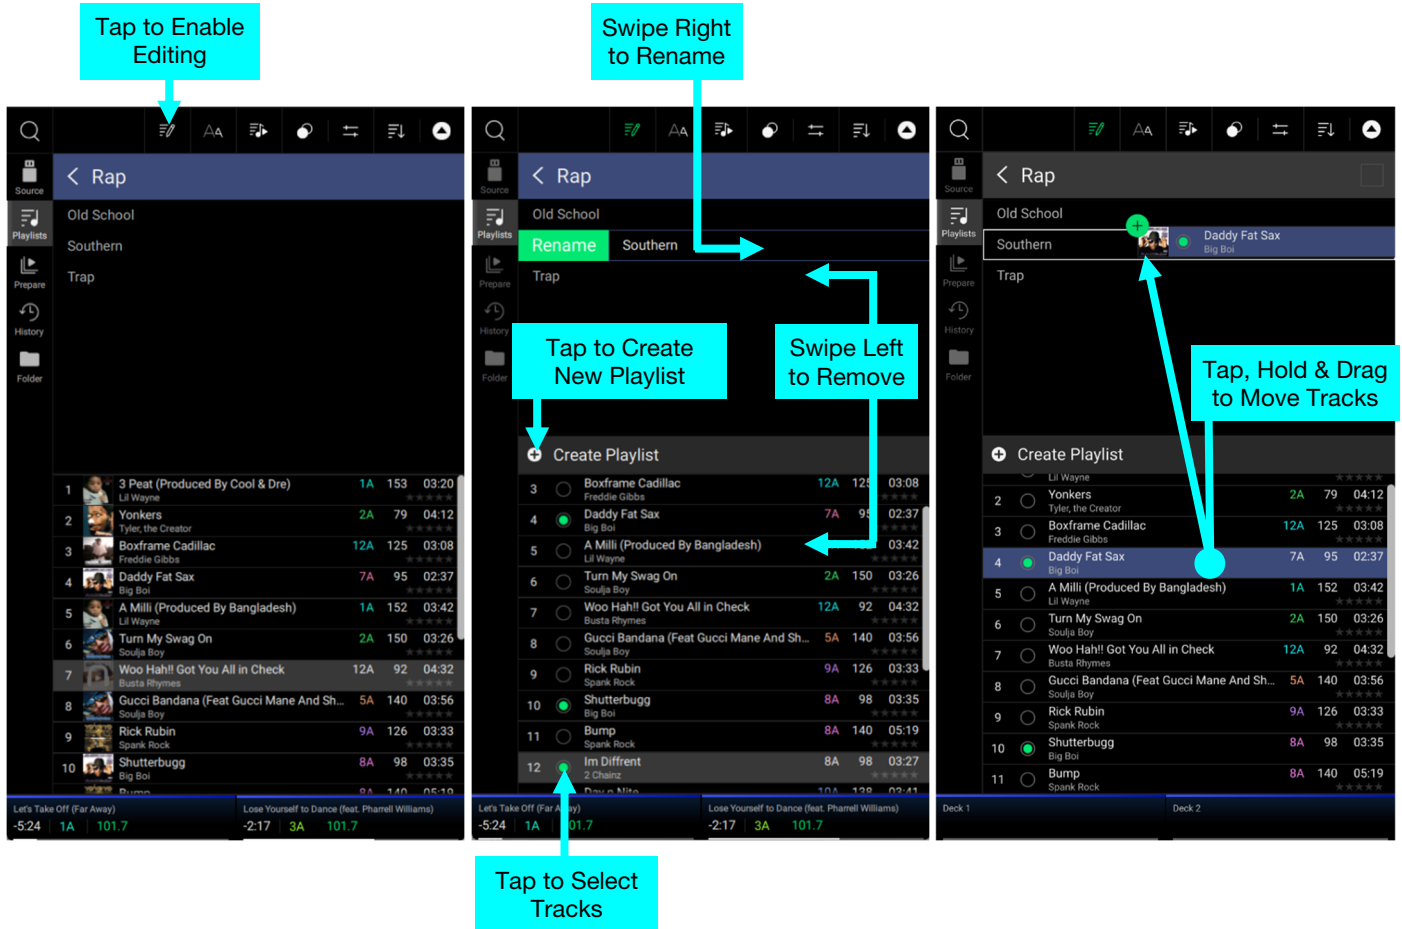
Tap to Enable Editing

Swipe Right to Rename

Source
Playlists
Prepare
History
Folder

Rap

Old School
Southern
Trap

| 1 | 3 Peat (Produced By Cool & Dre) Lil Wayne | 1A | 153 | 03:20 |
|---|---|---|---|---|
| 2 | Yonkers Tyler, the Creator | 2A | 79 | 04:12 |
| 3 | Boxframe Cadillac Freddie Gibbs | 12A | 125 | 03:08 |
| 4 | Daddy Fat Sax Big Boi | 7A | 95 | 02:37 |
| 5 | A Milli (Produced By Bangladesh) Lil Wayne | 1A | 152 | 03:42 |
| 6 | Turn My Swag On Soulja Boy | 2A | 150 | 03:26 |
| 7 | Woo Hah!! Got You All in Check Busta Rhymes | 12A | 92 | 04:32 |
| 8 | Gucci Bandana (Feat Gucci Mane And Sh... Soulja Boy | 5A | 140 | 03:56 |
| 9 | Rick Rubin Spank Rock | 9A | 126 | 03:33 |
| 10 | Shutterbugg Big Boi | 8A | 98 | 03:35 |

Let's Take Off (Far Away) -5:24 1A 101.7
Lose Yourself to Dance (feat. Pharrell Williams) -2:17 3A 101.7

Rap
Old School
Rename Southern
Trap

Tap to Create New Playlist

Swipe Left to Remove

Create Playlist

| 3 | Boxframe Cadillac Freddie Gibbs | 12A | 125 | 03:08 |
|---|---|---|---|---|
| 4 | Daddy Fat Sax Big Boi | 7A | 95 | 02:37 |
| 5 | A Milli (Produced By Bangladesh) Lil Wayne | | | 03:42 |
| 6 | Turn My Swag On Soulja Boy | 2A | 150 | 03:26 |
| 7 | Woo Hah!! Got You All in Check Busta Rhymes | 12A | 92 | 04:32 |
| 8 | Gucci Bandana (Feat Gucci Mane And Sh... Soulja Boy | 5A | 140 | 03:56 |
| 9 | Rick Rubin Spank Rock | 9A | 126 | 03:33 |
| 10 | Shutterbugg Big Boi | 8A | 98 | 03:35 |
| 11 | Bump Spank Rock | 8A | 140 | 05:19 |
| 12 | Im Diffrent 2 Chainz | 8A | 98 | 03:27 |

Let's Take Off (Far Away) -5:24 1A 101.7
Lose Yourself to Dance (feat. Pharrell Williams) -2:17 3A 101.7

Tap to Select Tracks

Rap
Old School
Southern
Daddy Fat Sax Big Boi
Trap

Tap, Hold & Drag to Move Tracks

Create Playlist

| 2 | Yonkers Tyler, the Creator | 2A | 79 | 04:12 |
|---|---|---|---|---|
| 3 | Boxframe Cadillac Freddie Gibbs | 12A | 125 | 03:08 |
| 4 | Daddy Fat Sax Big Boi | 7A | 95 | 02:37 |
| 5 | A Milli (Produced By Bangladesh) Lil Wayne | 1A | 152 | 03:42 |
| 6 | Turn My Swag On Soulja Boy | 2A | 150 | 03:26 |
| 7 | Woo Hah!! Got You All in Check Busta Rhymes | 12A | 92 | 04:32 |
| 8 | Gucci Bandana (Feat Gucci Mane And Sh... Soulja Boy | 5A | 140 | 03:56 |
| 9 | Rick Rubin Spank Rock | 9A | 126 | 03:33 |
| 10 | Shutterbugg Big Boi | 8A | 98 | 03:35 |
| 11 | Bump Spank Rock | 8A | 140 | 05:19 |

Deck 1
Deck 2